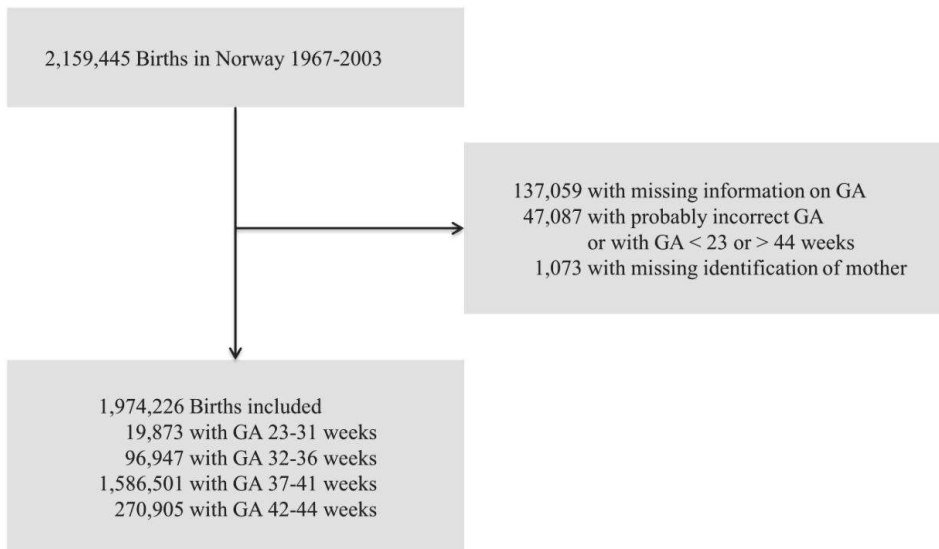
2,159,445 Births in Norway 1967-2003

137,059 with missing information on GA
47,087 with probably incorrect GA
or with GA < 23 or > 44 weeks
1,073 with missing identification of mother

1,974,226 Births included
19,873 with GA 23-31 weeks
96,947 with GA 32-36 weeks
1,586,501 with GA 37-41 weeks
270,905 with GA 42-44 weeks